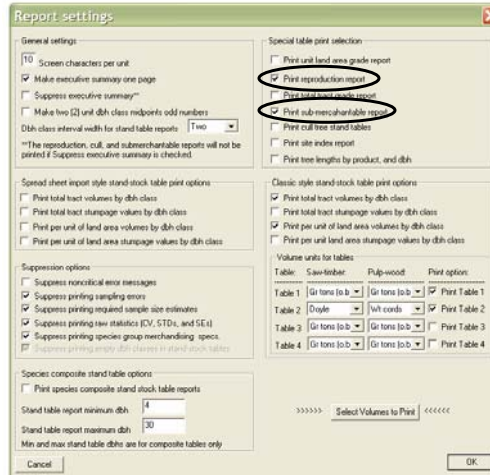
Report settings

General settings

10 Screen characters per unit

Make executive summary one page

Suppress executive summary**

Make two (2) unit dbh class midpoints odd numbers

Dbh class interval width for stand table reports Two

**The reproduction, cull, and submerchantable reports will not be printed if Suppress executive summary is checked.

Special table print selection

Print unit land area grade report

Print reproduction report

Print total tract grade report

Print sub-merchantable report

Print cull tree stand tables

Print site index report

Print tree lengths by product, and dbh

Spread sheet import style stand-stock table print options

Print total tract volumes by dbh class

Print total tract stumpage values by dbh class

Print per unit of land area volumes by dbh class

Print per unit of land area stumpage values by dbh class

Classic style stand-stock table print options

Print total tract volumes by dbh class

Print total tract stumpage values by dbh class

Print per unit land area volumes by dbh class

Print per unit land area stumpage values by dbh class

Suppression options

Suppress noncritical error messages

Suppress printing sampling errors

Suppress printing required sample size estimates

Suppress printing raw statistics (CV, STDs, and SEs)

Suppress printing species group merchandising specs.

Suppress printing empty dbh classes in stand-stock tables

Volume units for tables

| Table: | Saw-timber: | Pulp-wood: | Print option: |
|---|---|---|---|
| Table 1 | Gr tons (o.b. | Gr tons (o.b. | Print Table 1 |
| Table 2 | Doyle | Wt cords | Print Table 2 |
| Table 3 | Gr tons (o.b. | Gr tons (o.b. | Print Table 3 |
| Table 4 | Gr tons (o.b. | Gr tons (o.b. | Print Table 4 |

Species composite stand table options

Print species composite stand stock table reports

Stand table report minimum dbh 4

Stand table report maximum dbh 30

Min and max stand table dbhs are for composite tables only

>>>>>> Select Volumes to Print <<<<<<

Cancel

OK